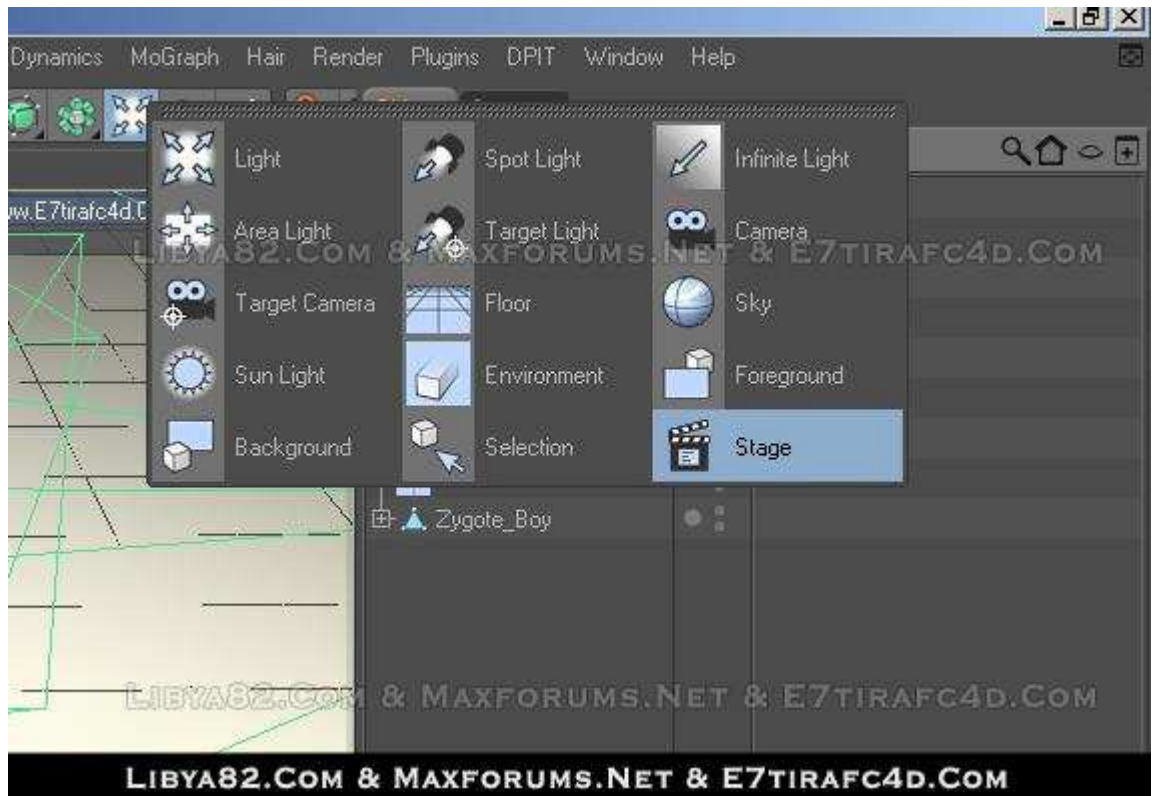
Dynamics MoGraph Hair Render Plugins DPIT Window Help

w.E7tirafc4d.C

Light Spot Light Infinite Light
Area Light Target Light Camera
LIBYA82.COM & MAXFORUMS.NET & E7TIRAFC4D.COM
Target Camera Floor Sky
Sun Light Environment Foreground
Background Selection Stage

Zygote_Boy

LIBYA82.COM & MAXFORUMS.NET & E7TIRAFC4D.COM

LIBYA82.COM & MAXFORUMS.NET & E7TIRAFC4D.COM